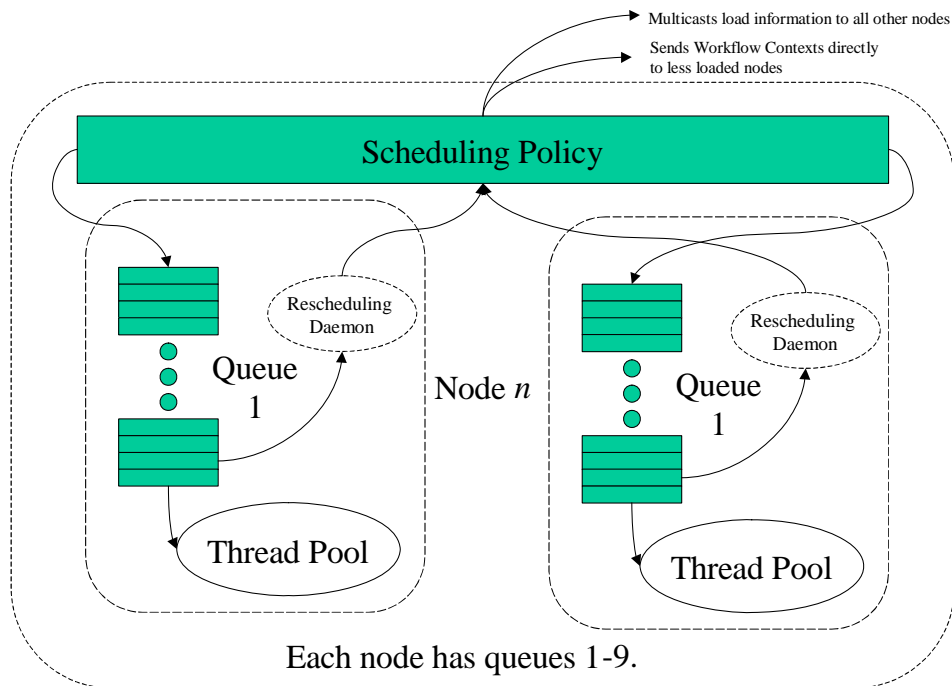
Multicasts load information to all other nodes

Sends Workflow Contexts directly to less loaded nodes

Scheduling Policy

Rescheduling Daemon

Queue 1

Thread Pool

Node $n$

Rescheduling Daemon

Queue 1

Thread Pool

Each node has queues 1-9.